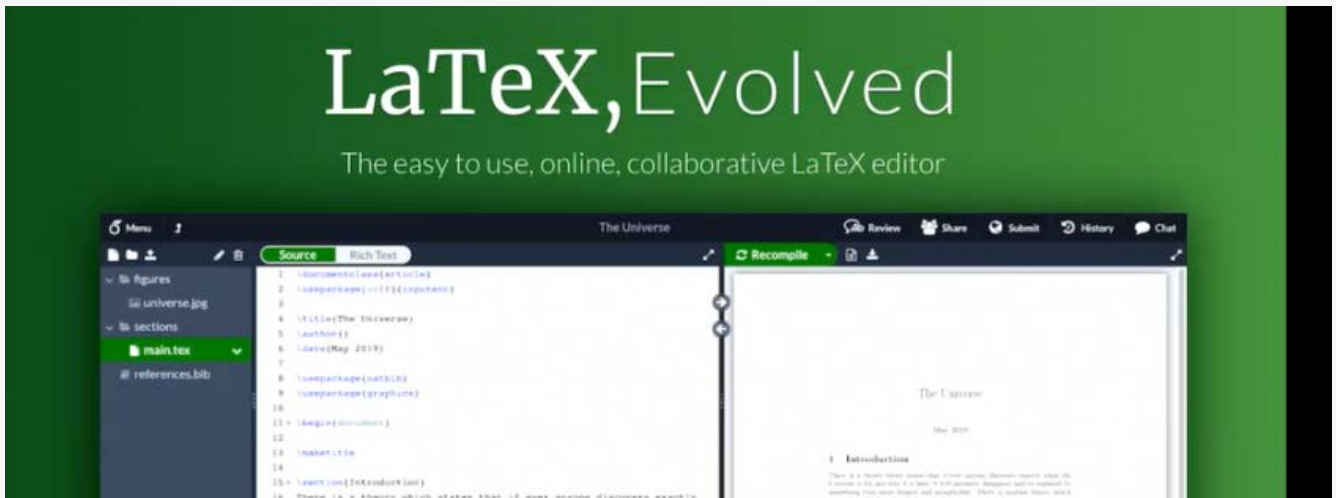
LaTeX, Evolved

The easy to use, online, collaborative LaTeX editor

Menu

The Universe

Review Share Submit History Chat

figures
universe.jpg
sections
main.tex
references.bib

Source Rich Text

1 \documentclass{article}
2 \usepackage[utf8]{inputenc}
3
4 \title{The Universe}
5 \author{}
6 \date{May 2019}
7
8 \usepackage{natbib}
9 \usepackage{graphicx}
10
11 \begin{document}
12
13 \maketitle
14
15 \section{Introduction}
16 There is a theory which states that if ever anyone discovers exactly

Recompile

The Universe

May 2019

1 Introduction

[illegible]